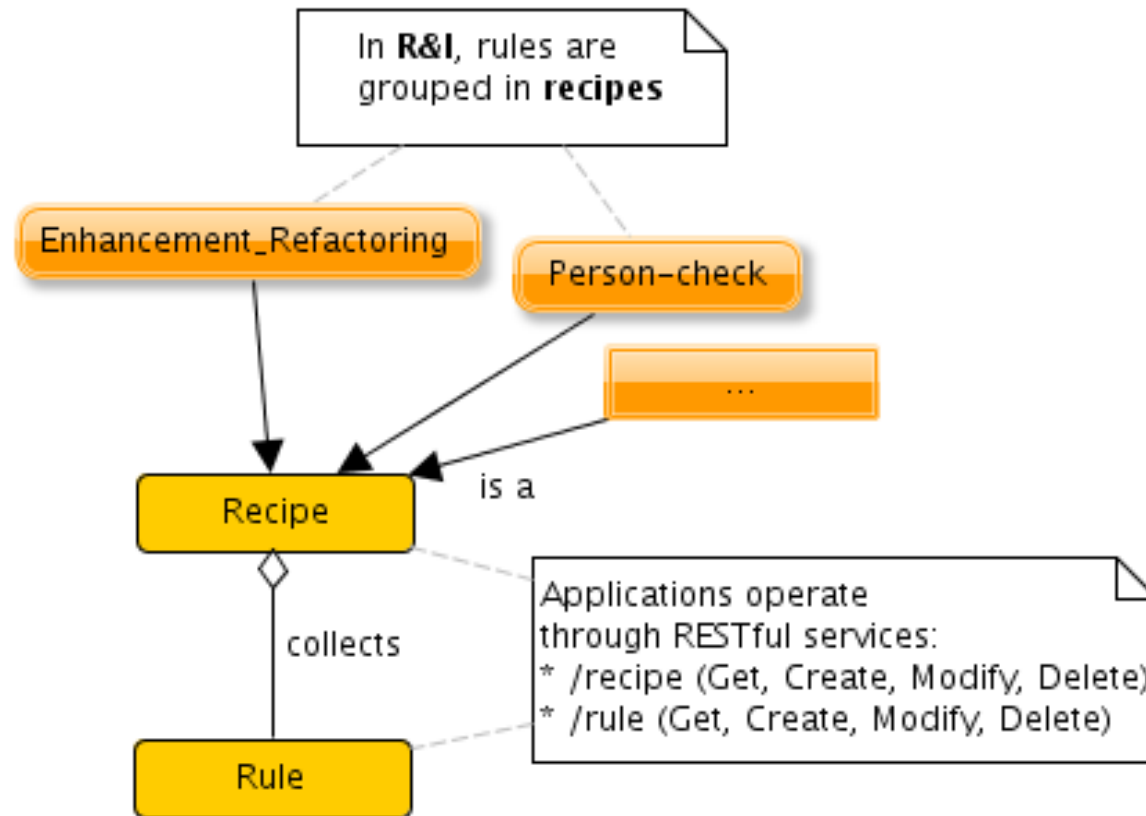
In **R&I**, rules are grouped in **recipes**

Enhancement_Refactoring

Person-check

...

is a

Recipe

collects

Rule

Applications operate through RESTful services:
* /recipe (Get, Create, Modify, Delete)
* /rule (Get, Create, Modify, Delete)